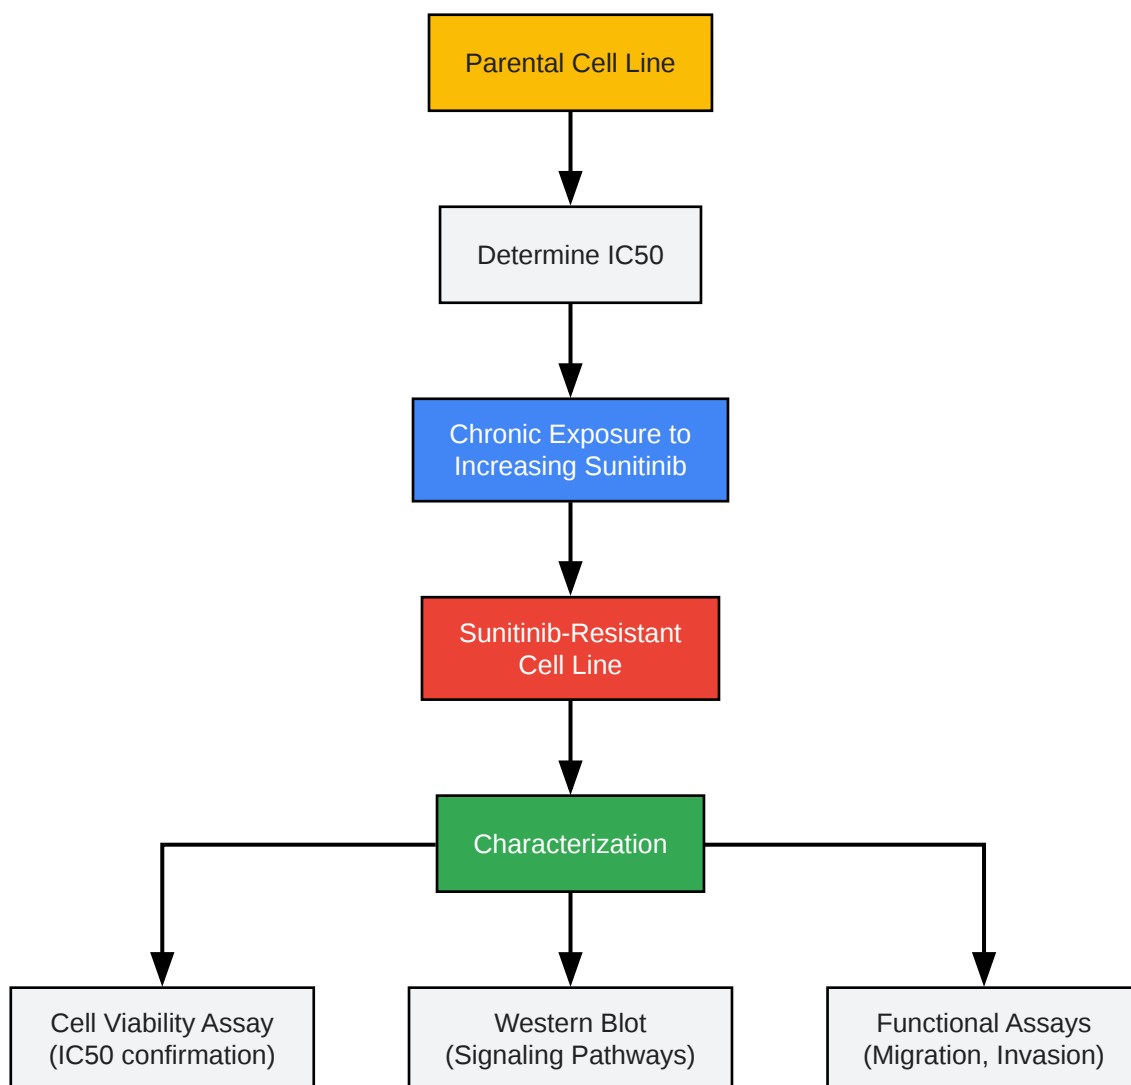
Parental Cell Line

Determine IC50

Chronic Exposure to Increasing Sunitinib

Sunitinib-Resistant Cell Line

Characterization

Cell Viability Assay (IC50 confirmation)

Western Blot (Signaling Pathways)

Functional Assays (Migration, Invasion)